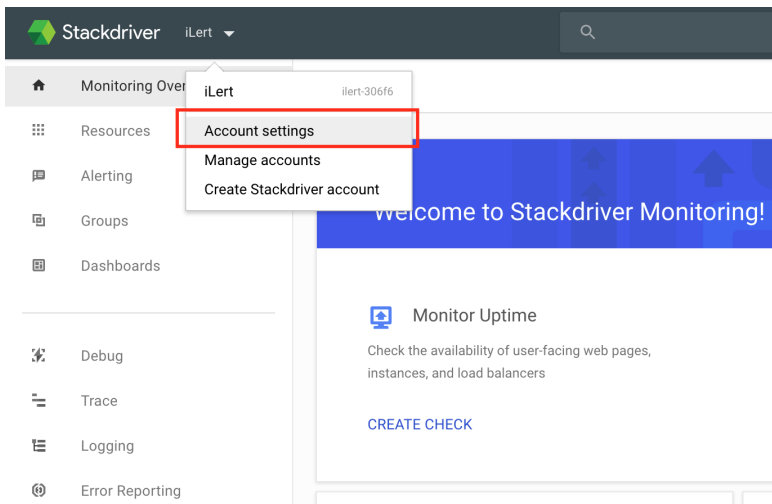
Stackdriver iLert

Monitoring Over
Resources
Alerting
Groups
Dashboards

Debug
Trace
Logging
Error Reporting

iLert ilert-306f6
Account settings
Manage accounts
Create Stackdriver account

Welcome to Stackdriver Monitoring!

Monitor Uptime

Check the availability of user-facing web pages, instances, and load balancers

CREATE CHECK